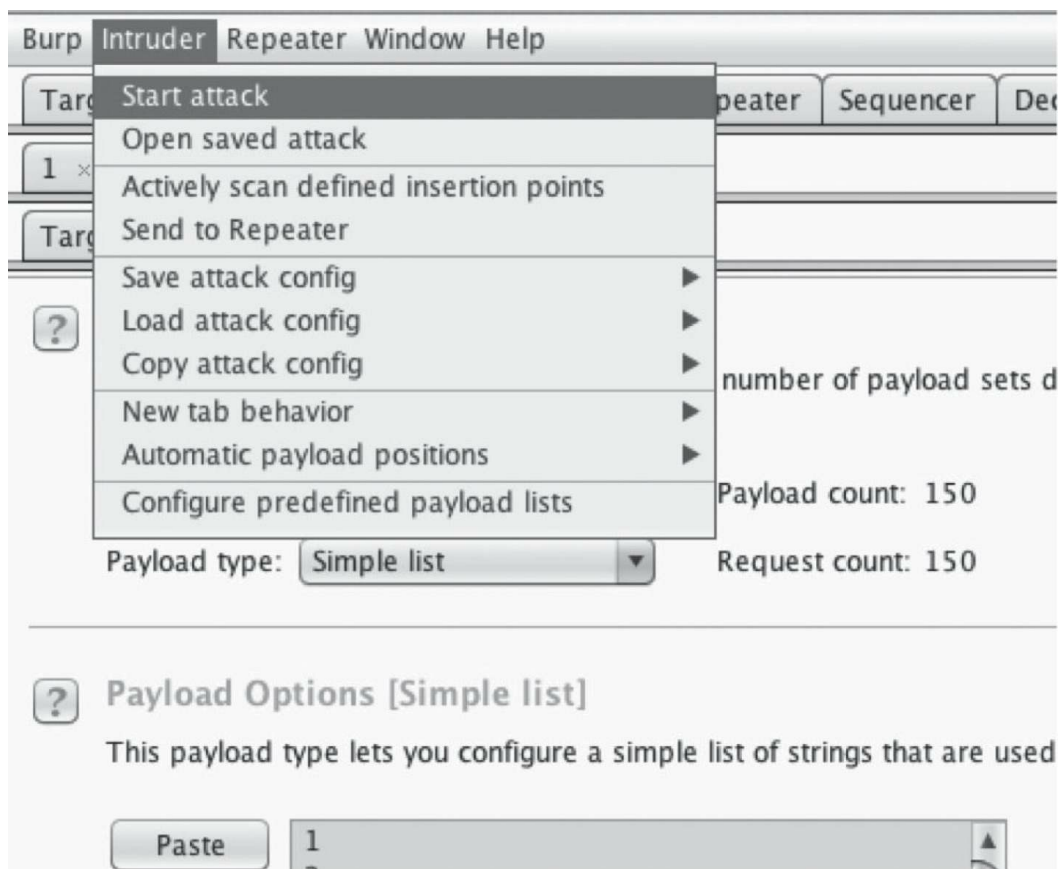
Burp Intruder Repeater Window Help

Targ

Start attack
Open saved attack
Actively scan defined insertion points
Send to Repeater
Save attack config
Load attack config
Copy attack config
New tab behavior
Automatic payload positions
Configure predefined payload lists

peater Sequencer Dec

1 ×

Targ

?

number of payload sets d

Payload count: 150

Payload type: Simple list

Request count: 150

? Payload Options [Simple list]

This payload type lets you configure a simple list of strings that are used

Paste

1